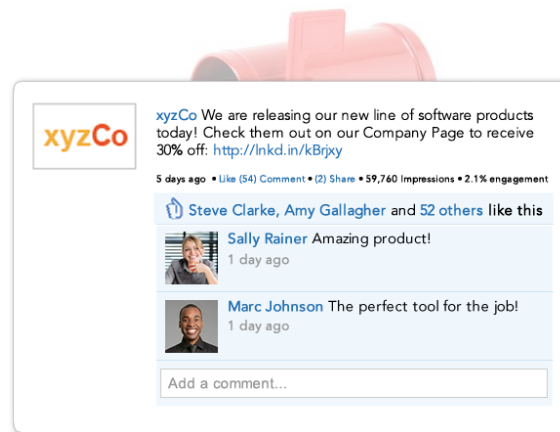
xyzCo

xyzCo We are releasing our new line of software products today! Check them out on our Company Page to receive 30% off: http://lnkd.in/kBrjxy

5 days ago • Like (54) Comment • (2) Share • 59,760 Impressions • 2.1% engagement

Steve Clarke, Amy Gallagher and 52 others like this

Sally Rainer Amazing product!
1 day ago

Marc Johnson The perfect tool for the job!
1 day ago

Add a comment...